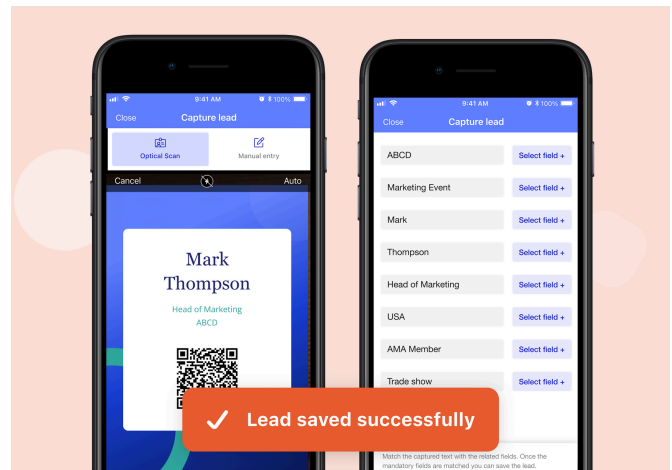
9:41 AM 100%

Close Capture lead

Optical Scan

Manual entry

Cancel Auto

Mark Thompson

Head of Marketing
ABCD

9:41 AM 100%

Close Capture lead

ABCD Select field +

Marketing Event Select field +

Mark Select field +

Thompson Select field +

Head of Marketing Select field +

USA Select field +

AMA Member Select field +

Trade show Select field +

Lead saved successfully

Match the captured text with the related fields. Once the mandatory fields are matched you can save the lead.